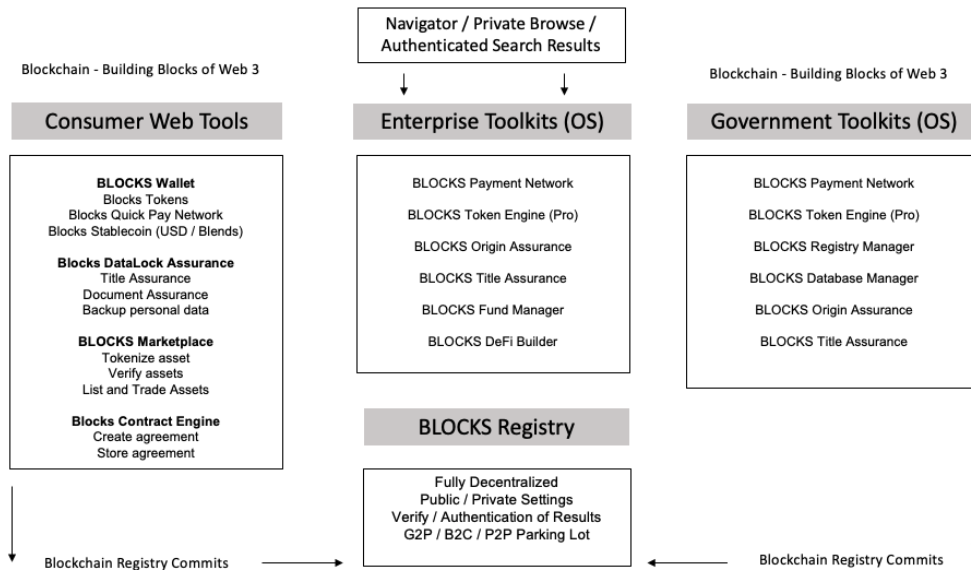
Navigator / Private Browse / Authenticated Search Results

Blockchain - Building Blocks of Web 3

Blockchain - Building Blocks of Web 3

Consumer Web Tools

BLOCKS Wallet
Blocks Tokens
Blocks Quick Pay Network
Blocks Stablecoin (USD / Blends)

Blocks DataLock Assurance
Title Assurance
Document Assurance
Backup personal data

BLOCKS Marketplace
Tokenize asset
Verify assets
List and Trade Assets

Blocks Contract Engine
Create agreement
Store agreement

Enterprise Toolkits (OS)

BLOCKS Payment Network
BLOCKS Token Engine (Pro)
BLOCKS Origin Assurance
BLOCKS Title Assurance
BLOCKS Fund Manager
BLOCKS DeFi Builder

Government Toolkits (OS)

BLOCKS Payment Network
BLOCKS Token Engine (Pro)
BLOCKS Registry Manager
BLOCKS Database Manager
BLOCKS Origin Assurance
BLOCKS Title Assurance

BLOCKS Registry

Fully Decentralized
Public / Private Settings
Verify / Authentication of Results
G2P / B2C / P2P Parking Lot

Blockchain Registry Commits

Blockchain Registry Commits